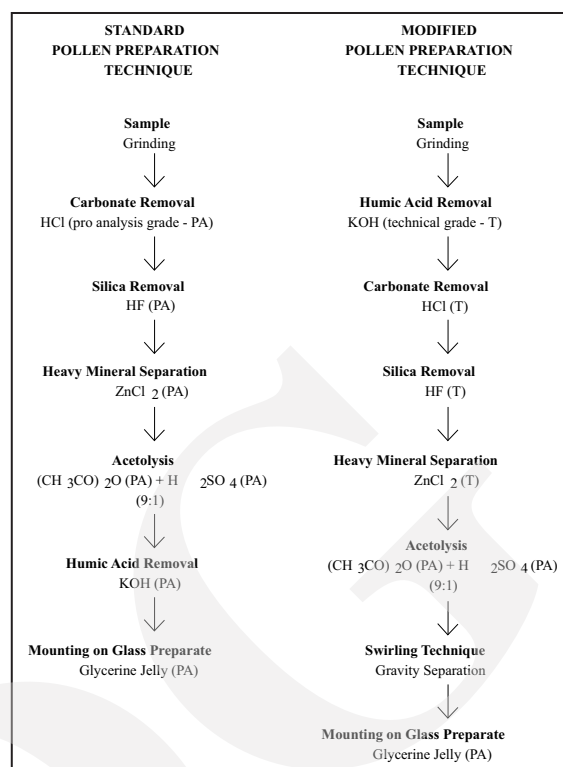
STANDARD POLLEN PREPARATION TECHNIQUE

Sample
Grinding

Carbonate Removal
HCl (pro analysis grade - PA)

Silica Removal
HF (PA)

Heavy Mineral Separation
$ZnCl_2$ (PA)

Acetolysis
$(CH_3CO)_2O$ (PA) + $H_2SO_4$ (PA)
(9:1)

Humic Acid Removal
KOH (PA)

Mounting on Glass Preparate
Glycerine Jelly (PA)

MODIFIED POLLEN PREPARATION TECHNIQUE

Sample
Grinding

Humic Acid Removal
KOH (technical grade - T)

Carbonate Removal
HCl (T)

Silica Removal
HF (T)

Heavy Mineral Separation
$ZnCl_2$ (T)

Acetolysis
$(CH_3CO)_2O$ (PA) + $H_2SO_4$ (PA)
(9:1)

Swirling Technique
Gravity Separation

Mounting on Glass Preparate
Glycerine Jelly (PA)